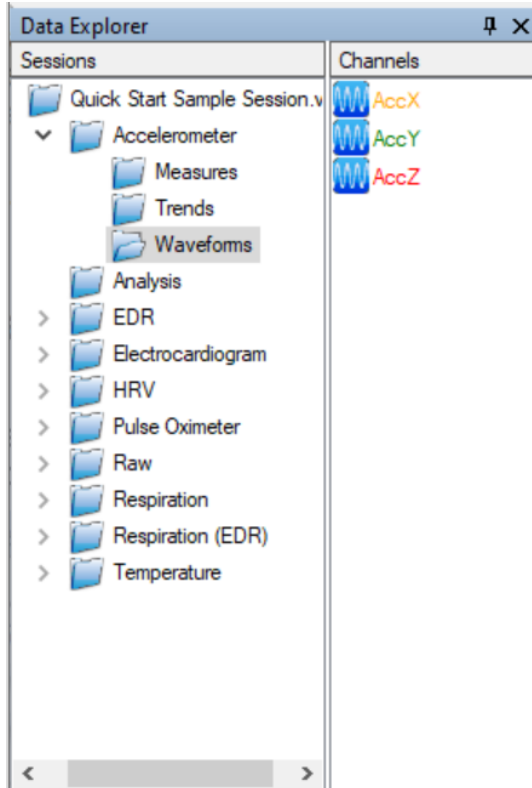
Data Explorer

Sessions

Quick Start Sample Session.v

Accelerometer

Measures

Trends

Waveforms

Analysis

EDR

Electrocardiogram

HRV

Pulse Oximeter

Raw

Respiration

Respiration (EDR)

Temperature

Channels

AccX

AccY

AccZ